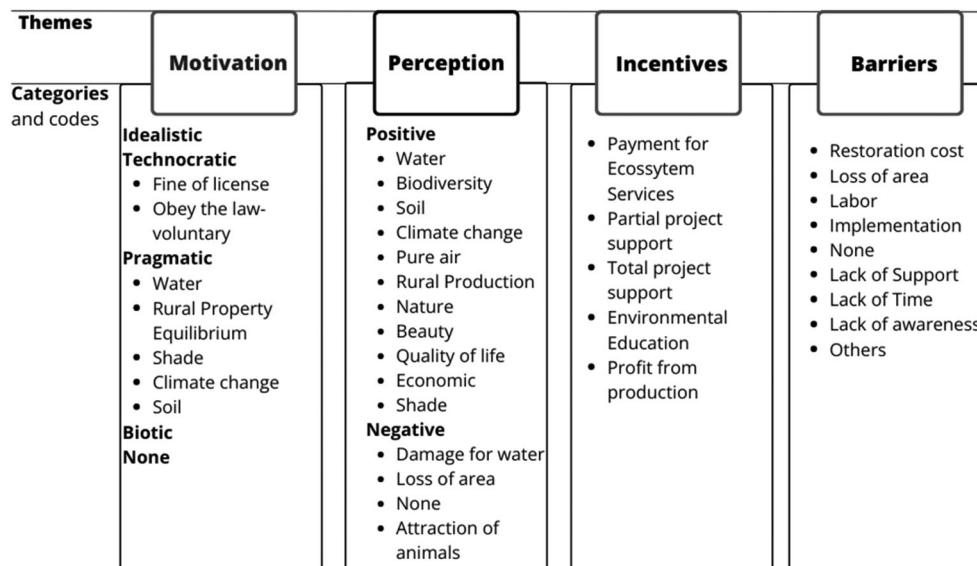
Themes

Categories and codes

Motivation

Idealistic
Technocratic
- Fine of license
- Obey the law-voluntary
Pragmatic
- Water
- Rural Property Equilibrium
- Shade
- Climate change
- Soil
Biotic
None

Perception

Positive
- Water
- Biodiversity
- Soil
- Climate change
- Pure air
- Rural Production
- Nature
- Beauty
- Quality of life
- Economic
- Shade
Negative
- Damage for water
- Loss of area
- None
- Attraction of animals

Incentives

- Payment for Ecossytem Services
- Partial project support
- Total project support
- Environmental Education
- Profit from production

Barriers

- Restoration cost
- Loss of area
- Labor
- Implementation
- None
- Lack of Support
- Lack of Time
- Lack of awareness
- Others